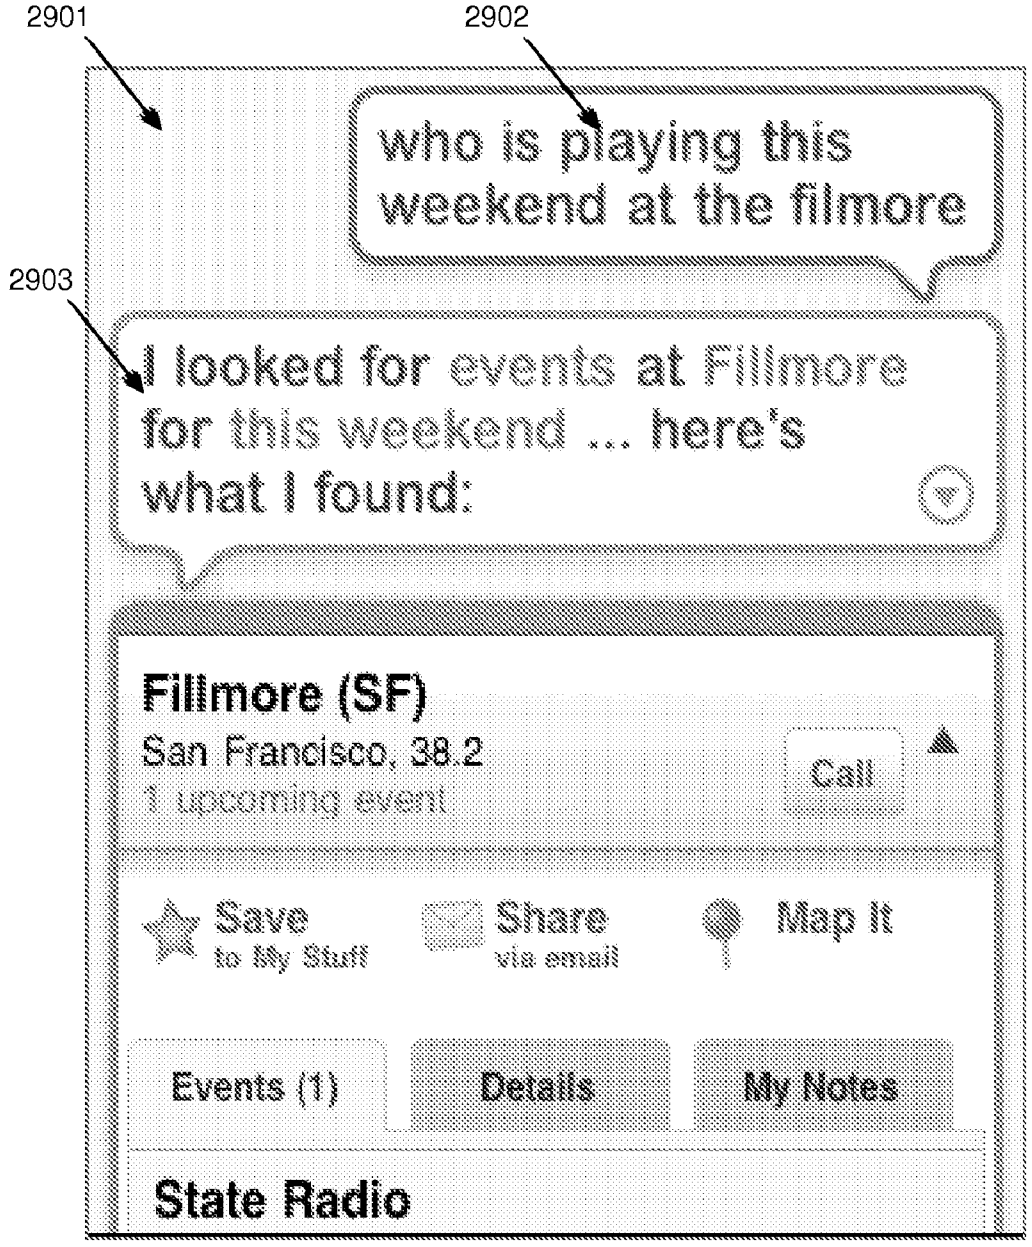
2901

2902

who is playing this weekend at the filmore

2903

I looked for events at Fillmore for this weekend ... here's what I found:

Fillmore (SF)
San Francisco, 38.2
1 upcoming event

Call

Save
to My Stuff

Share
via email

Map It

Events (1)

Details

My Notes

State Radio